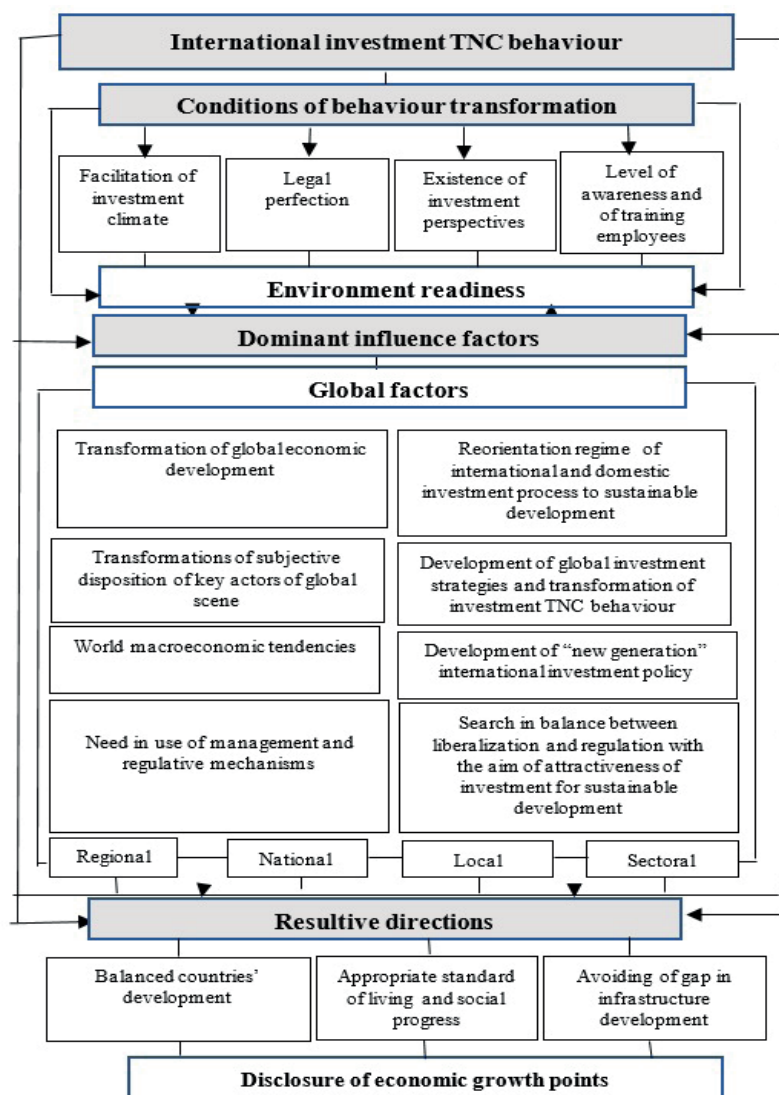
International investment TNC behaviour

Conditions of behaviour transformation

Facilitation of investment climate

Legal perfection

Existence of investment perspectives

Level of awareness and of training employees

Environment readiness

Dominant influence factors

Global factors

Transformation of global economic development

Reorientation regime of international and domestic investment process to sustainable development

Transformations of subjective disposition of key actors of global scene

Development of global investment strategies and transformation of investment TNC behaviour

World macroeconomic tendencies

Development of "new generation" international investment policy

Need in use of management and regulative mechanisms

Search in balance between liberalization and regulation with the aim of attractiveness of investment for sustainable development

Regional

National

Local

Sectoral

Resultive directions

Balanced countries' development

Appropriate standard of living and social progress

Avoiding of gap in infrastructure development

Disclosure of economic growth points